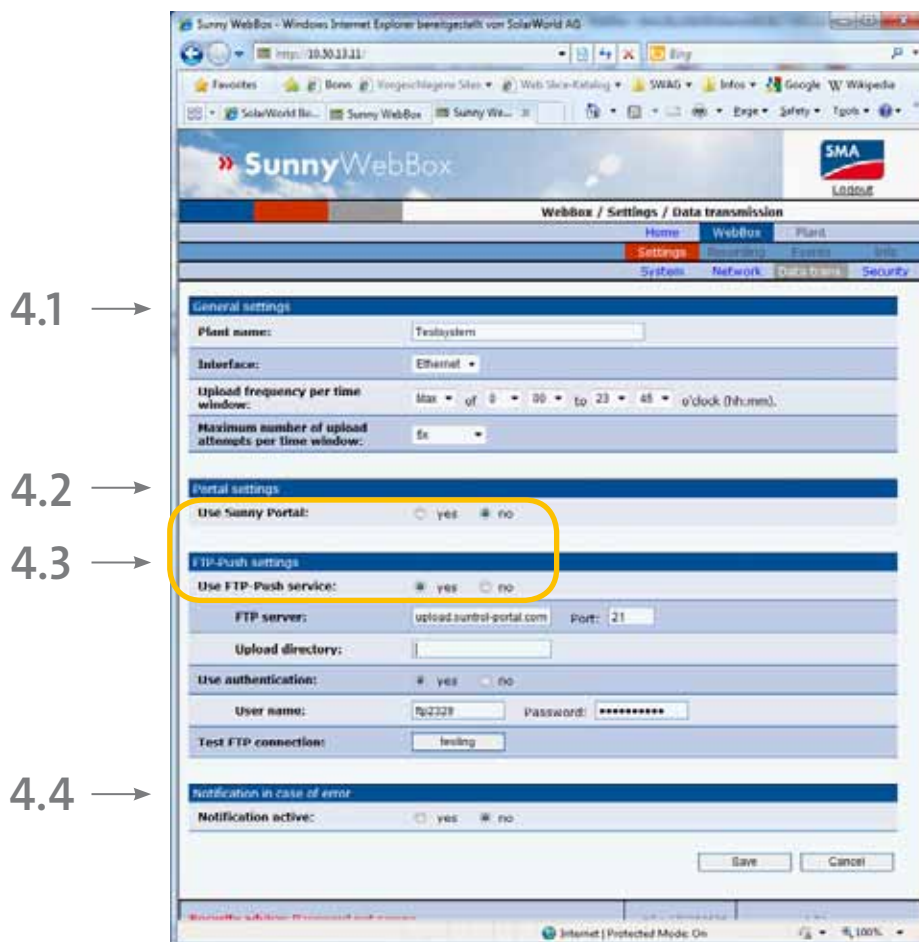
Sunny WebBox - Windows Internet Explorer bereitgestellt von SolarWorld AG

http://10.50.13.11/

Bing

Favoriten | Bonn | Vorgeschlagene Sites | Web Slice-Katalog | SWAG | Infos | Google | Wikipedia

SolarWorld Bo... | Sunny WebBox | Sunny We...

Page | Safety | Tools

» SunnyWebBox

SMA

Logout

WebBox / Settings / Data transmission

Home | WebBox | Plant

Settings | Recording | Events | Info

System | Network | Data trans. | Security

4.1 →

General settings

Plant name: Testsystem

Interface: Ethernet

Upload frequency per time window: Max of 0 00 to 23 45 o'clock (hh:mm).

Maximum number of upload attempts per time window: 5x

4.2 →

Portal settings

Use Sunny Portal: yes no

4.3 →

FTP-Push settings

Use FTP-Push service: yes no

FTP server: upload.suntrol-portal.com Port: 21

Upload directory:

Use authentication: yes no

User name: ftp2328 Password: ••••••••••••

Test FTP connection: testing

4.4 →

Notification in case of error

Notification active: yes no

Save | Cancel

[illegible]

Internet | Protected Mode: On | 100%